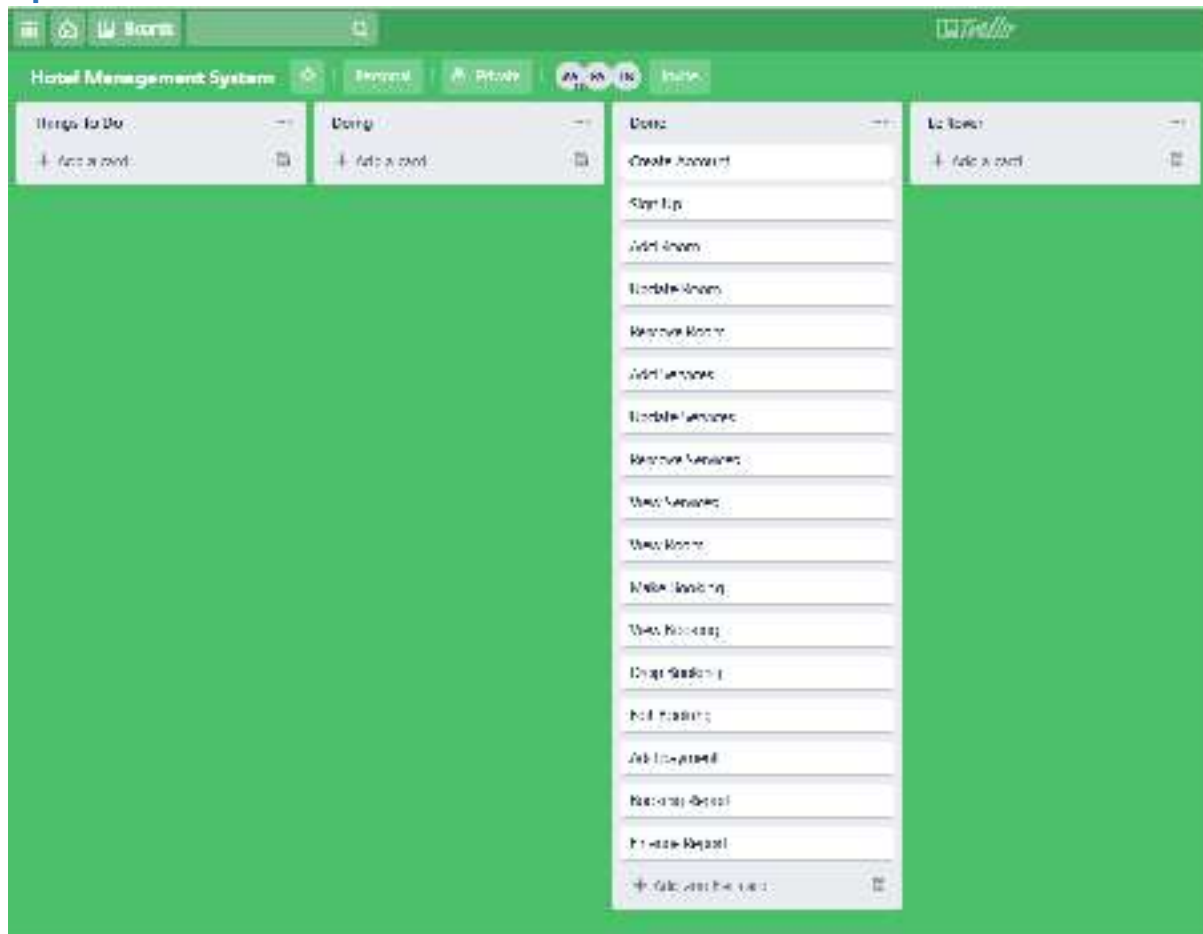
Boards

Trello

Hotel Management System

Personal

Private

AA KN EN

Invite

Things To Do

+ Add a card

Doing

+ Add a card

Done

Create Account

Sign Up

Add Room

Update Room

Remove Room

Add Services

Update Services

Remove Services

View Services

View Room

Make Booking

View Booking

Drop Booking

Edit Booking

Add Payment

Booking Report

Finance Report

+ Add another card

To Test

+ Add a card